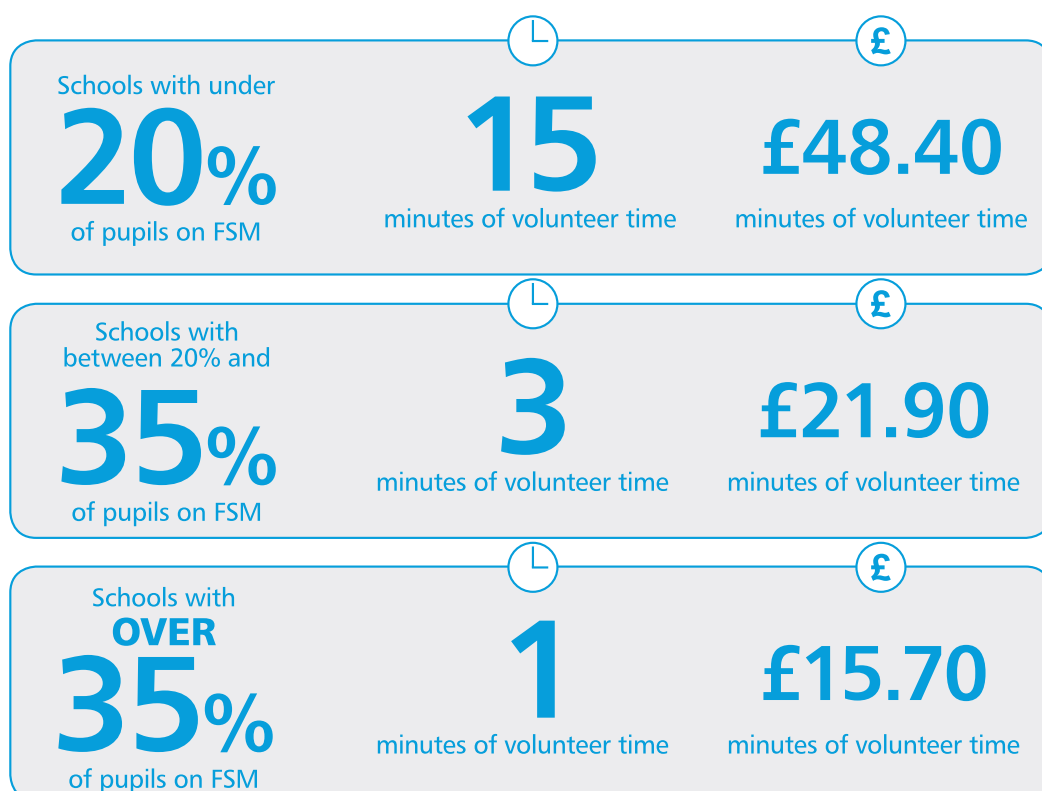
£

Schools with under
20%
of pupils on FSM

15
minutes of volunteer time

£48.40
minutes of volunteer time

£

Schools with between 20% and
35%
of pupils on FSM

3
minutes of volunteer time

£21.90
minutes of volunteer time

£

Schools with
OVER
35%
of pupils on FSM

1
minutes of volunteer time

£15.70
minutes of volunteer time